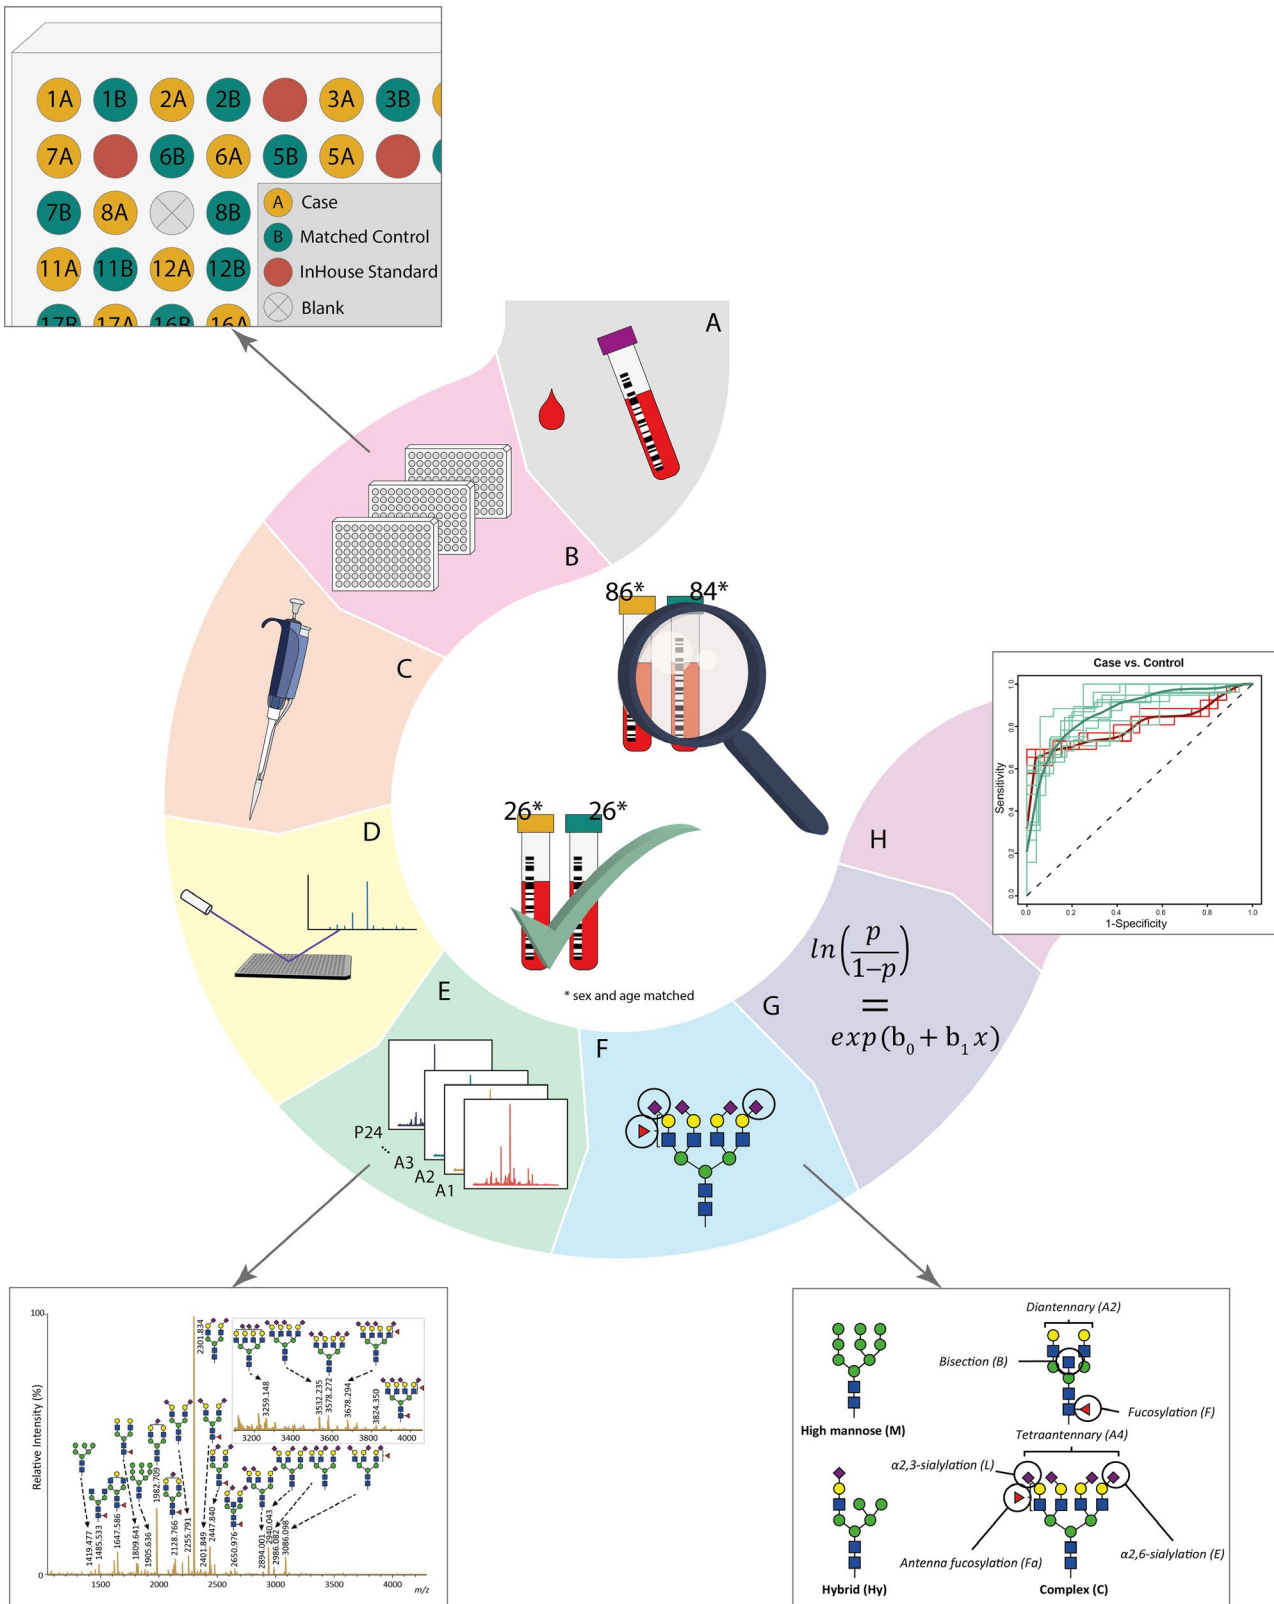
1A 1B 2A 2B 3A 3B
7A 6B 6A 5B 5A
7B 8A 8B
11A 11B 12A 12B
17B 17A 16B 16A

A Case
B Matched Control
InHouse Standard
Blank

A
B
C
D
E
F
G
H

86* 84*
26* 26*
* sex and age matched

Case vs. Control
Sensitivity
1-Specificity
0.0 0.2 0.4 0.6 0.8 1.0
0.0 0.2 0.4 0.6 0.8 1.0

$ln\left(\frac{p}{1-p}\right)$
$=$
$exp(b_0 + b_1 x)$

P24
A3
A2
A1

100
Relative Intensity (%)
0
1419.477
1485.533
1647.586
1809.641
1905.636
1982.709
2128.766
2255.791
2301.834
2401.849
2447.840
2650.976
2894.001
2940.043
2986.082
3086.098
3259.148
3532.235
3578.272
3678.294
3824.350
3200 3400 3600 3800 4000
1500 2000 2500 3000 3500 4000
m/z

High mannose (M)
Diantennary (A2)
Bisection (B)
Fucosylation (F)
Tetraantennary (A4)
α2,3-sialylation (L)
Hybrid (Hy)
Antenna fucosylation (Fa)
α2,6-sialylation (E)
Complex (C)